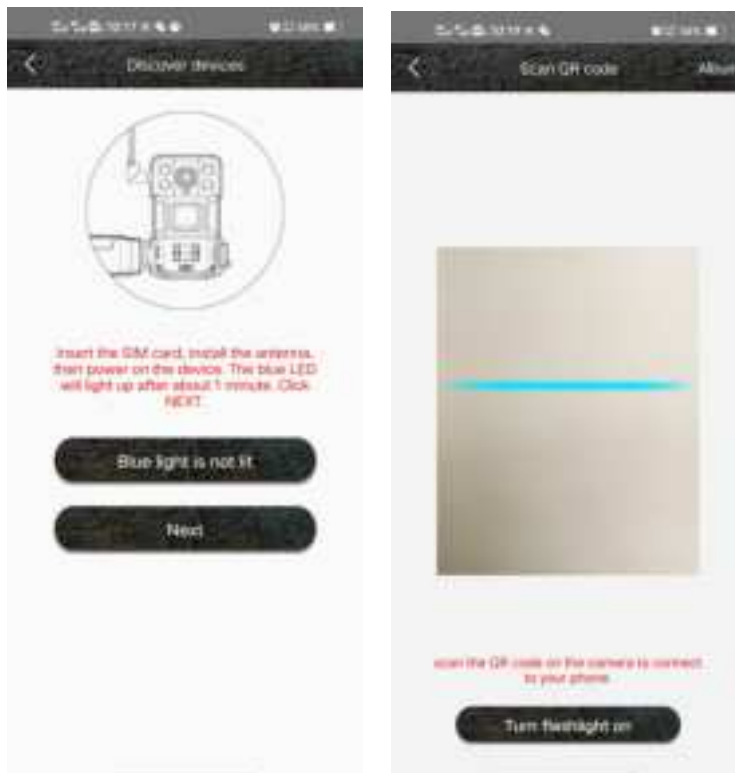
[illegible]

Discover devices

Insert the SIM card, install the antenna, then power on the device. The blue LED will light up after about 1 minute. Click NEXT.

Blue light is not lit

Next

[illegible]

Scan QR code

Album

scan the QR code on the camera to connect to your phone

Turn flashlight on